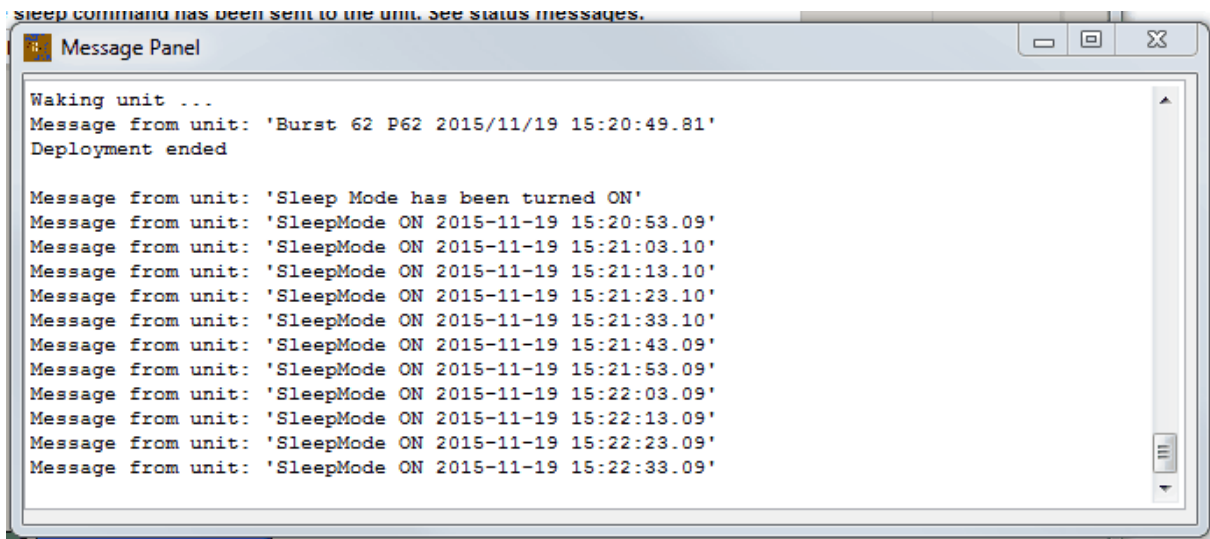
sleep command has been sent to the unit. See status messages.

Message Panel

Waking unit ...
Message from unit: 'Burst 62 P62 2015/11/19 15:20:49.81'
Deployment ended

Message from unit: 'Sleep Mode has been turned ON'
Message from unit: 'SleepMode ON 2015-11-19 15:20:53.09'
Message from unit: 'SleepMode ON 2015-11-19 15:21:03.10'
Message from unit: 'SleepMode ON 2015-11-19 15:21:13.10'
Message from unit: 'SleepMode ON 2015-11-19 15:21:23.10'
Message from unit: 'SleepMode ON 2015-11-19 15:21:33.10'
Message from unit: 'SleepMode ON 2015-11-19 15:21:43.09'
Message from unit: 'SleepMode ON 2015-11-19 15:21:53.09'
Message from unit: 'SleepMode ON 2015-11-19 15:22:03.09'
Message from unit: 'SleepMode ON 2015-11-19 15:22:13.09'
Message from unit: 'SleepMode ON 2015-11-19 15:22:23.09'
Message from unit: 'SleepMode ON 2015-11-19 15:22:33.09'